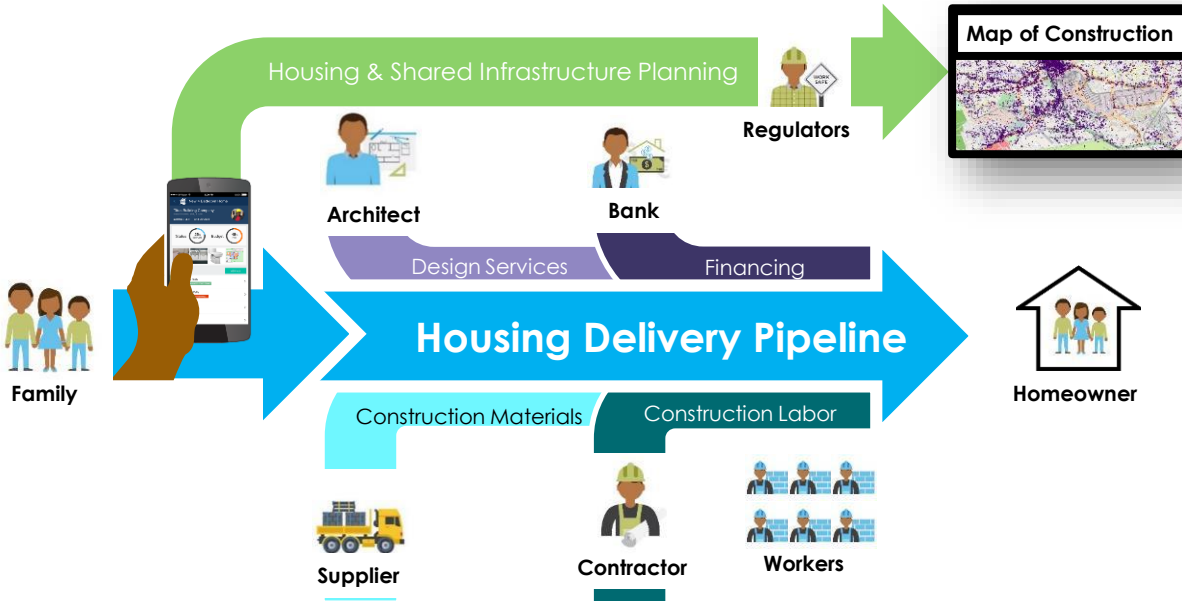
Housing & Shared Infrastructure Planning

Map of Construction

WORK SAFE

Regulators

Architect

Bank

Design Services

Financing

Family

Housing Delivery Pipeline

Homeowner

Construction Materials

Construction Labor

Supplier

Contractor

Workers